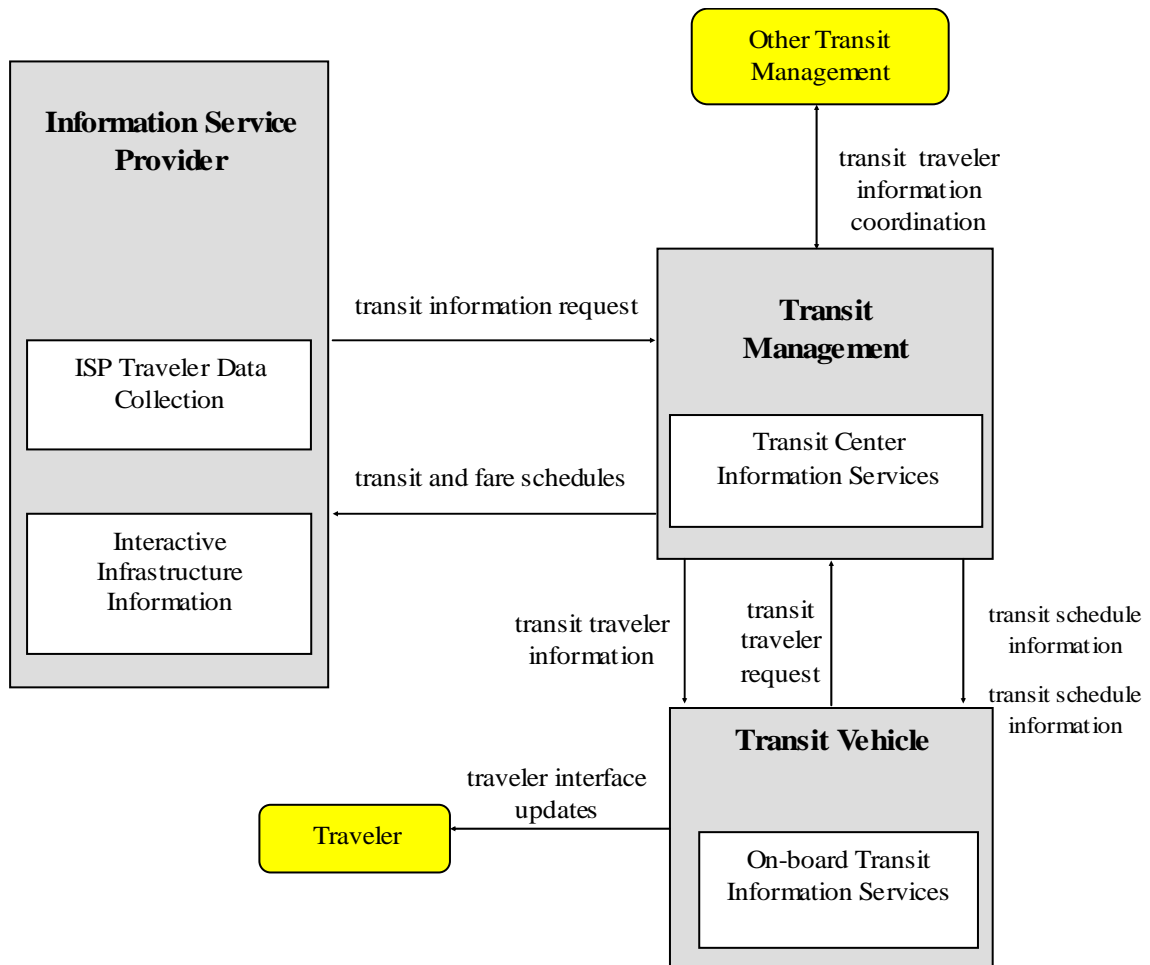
Other Transit Management

Information Service Provider

transit traveler information coordination

transit information request

Transit Management

ISP Traveler Data Collection

Transit Center Information Services

transit and fare schedules

Interactive Infrastructure Information

transit traveler information

transit traveler request

transit schedule information

transit schedule information

Transit Vehicle

traveler interface updates

Traveler

On-board Transit Information Services